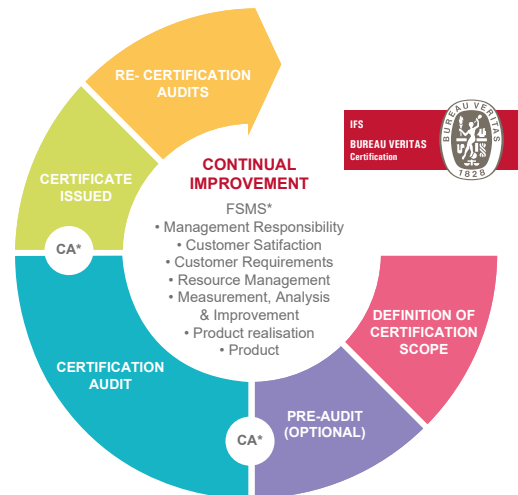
RE- CERTIFICATION AUDITS

CERTIFICATE ISSUED

CA*

CONTINUAL IMPROVEMENT

FSMS*
• Management Responsibility
• Customer Satifaction
• Customer Requirements
• Resource Management
• Measurement, Analysis & Improvement
• Product realisation
• Product

IFS
BUREAU VERITAS
Certification

BUREAU VERITAS
1828

DEFINITION OF CERTIFICATION SCOPE

CERTIFICATION AUDIT

CA*

PRE-AUDIT (OPTIONAL)